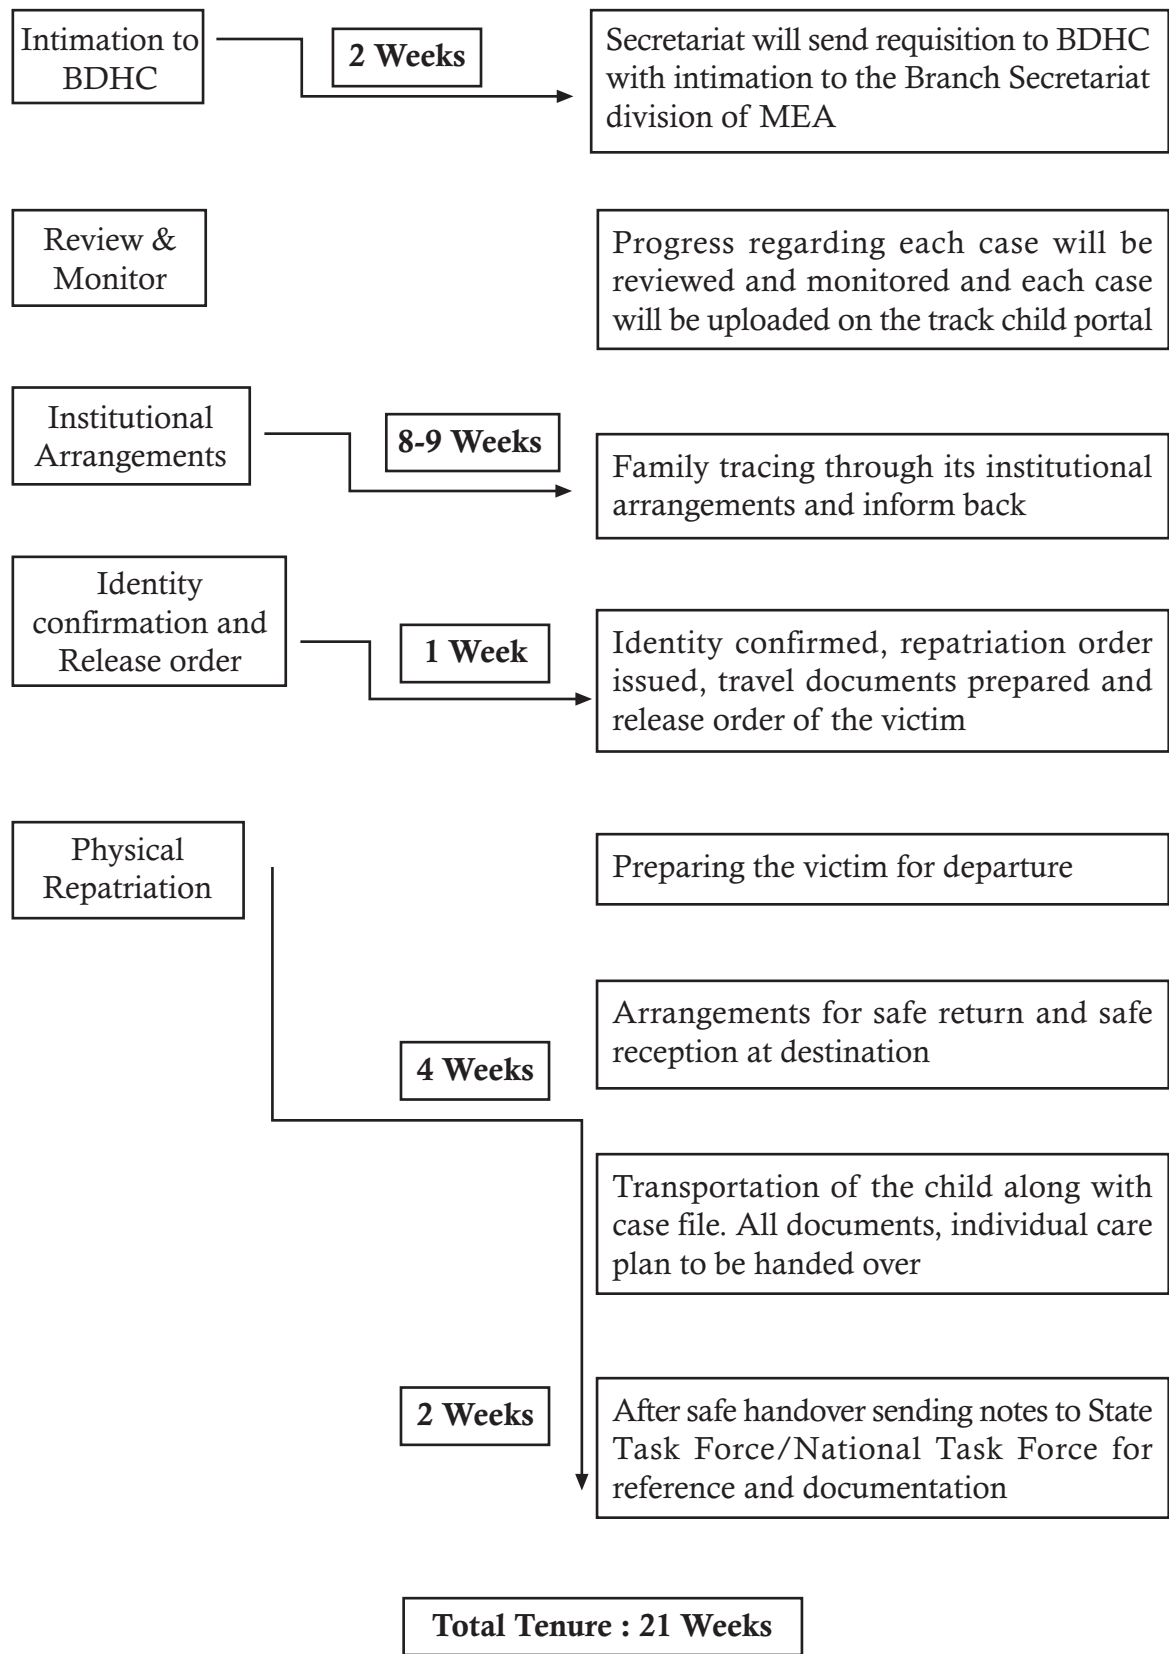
Intimation to BDHC

2 Weeks

Secretariat will send requisition to BDHC with intimation to the Branch Secretariat division of MEA

Review & Monitor

Progress regarding each case will be reviewed and monitored and each case will be uploaded on the track child portal

Institutional Arrangements

8-9 Weeks

Family tracing through its institutional arrangements and inform back

Identity confirmation and Release order

1 Week

Identity confirmed, repatriation order issued, travel documents prepared and release order of the victim

Physical Repatriation

Preparing the victim for departure

Arrangements for safe return and safe reception at destination

4 Weeks

Transportation of the child along with case file. All documents, individual care plan to be handed over

2 Weeks

After safe handover sending notes to State Task Force/National Task Force for reference and documentation

Total Tenure : 21 Weeks